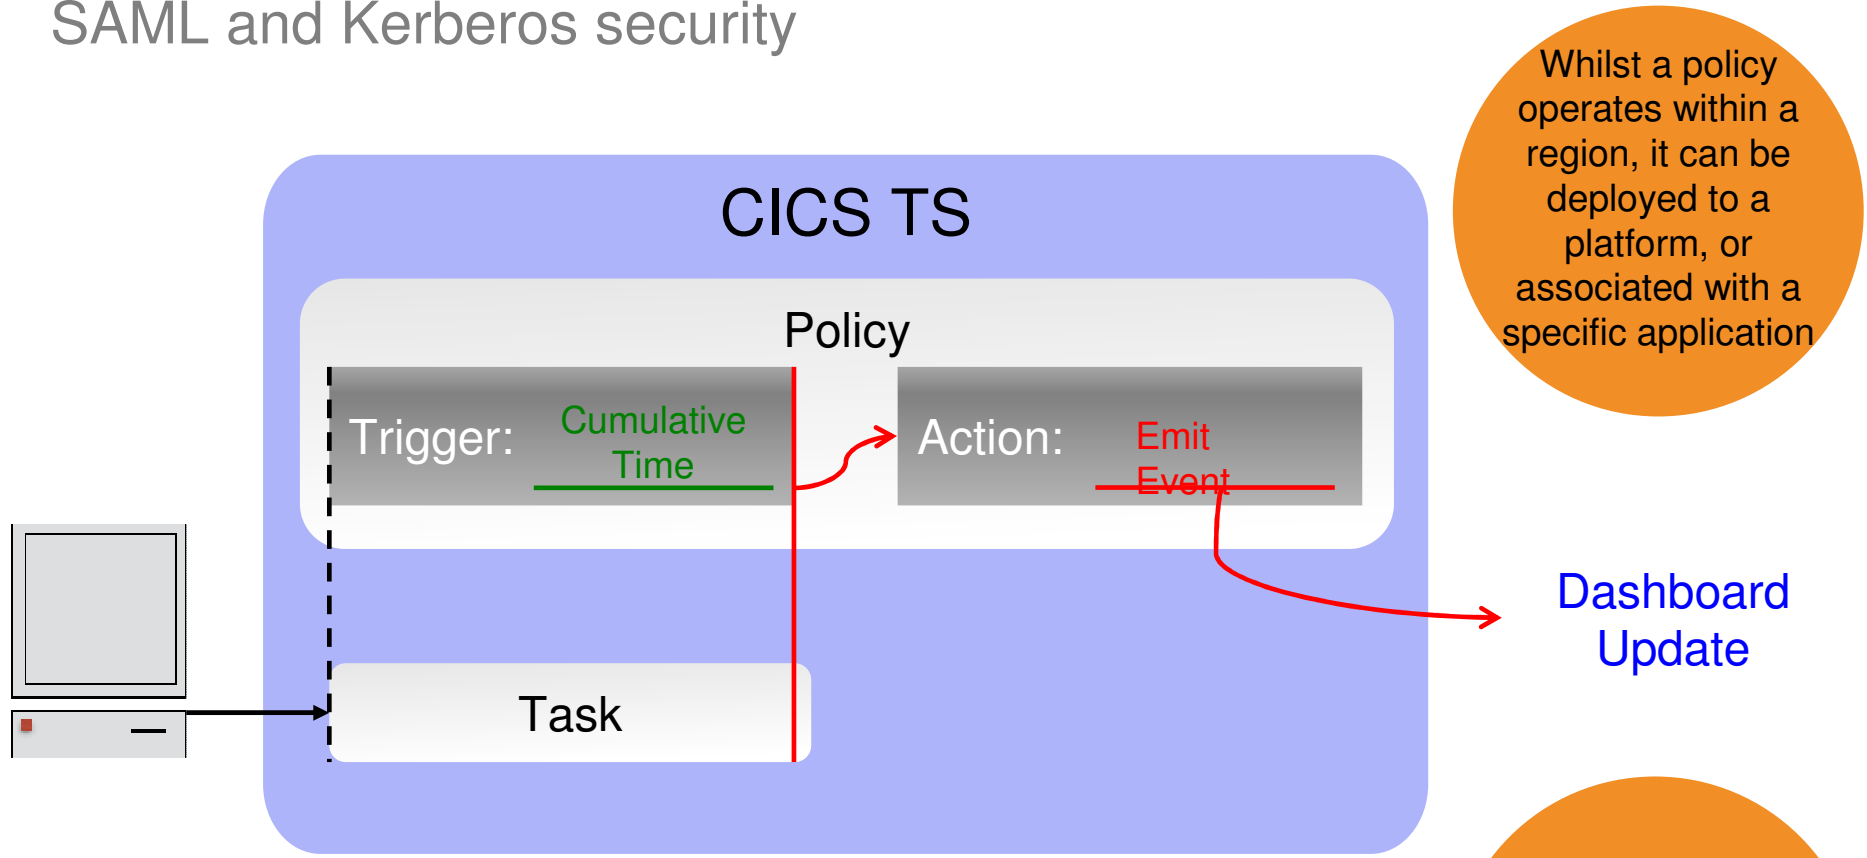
SAML and Kerberos security

CICS TS

Policy

Trigger: Cumulative Time

Action: Emit Event

Task

Whilst a policy operates within a region, it can be deployed to a platform, or associated with a specific application

Dashboard Update